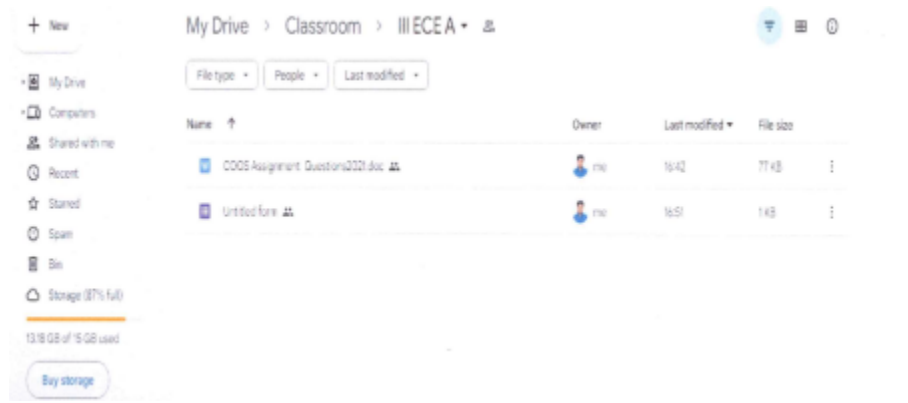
+ New

My Drive
Computers
Shared with me
Recent
Starred
Spam
Bin
Storage (87% full)
13.18 GB of 15 GB used
Buy storage

My Drive > Classroom > III ECE A ▾

File type ▾ People ▾ Last modified ▾

| Name ↑ | Owner | Last modified ▾ | File size |
|---|---|---|---|
| COOS Assignment Questions2021.doc | me | 16:42 | 77 KB |
| Untitled form | me | 16:51 | 1 KB |